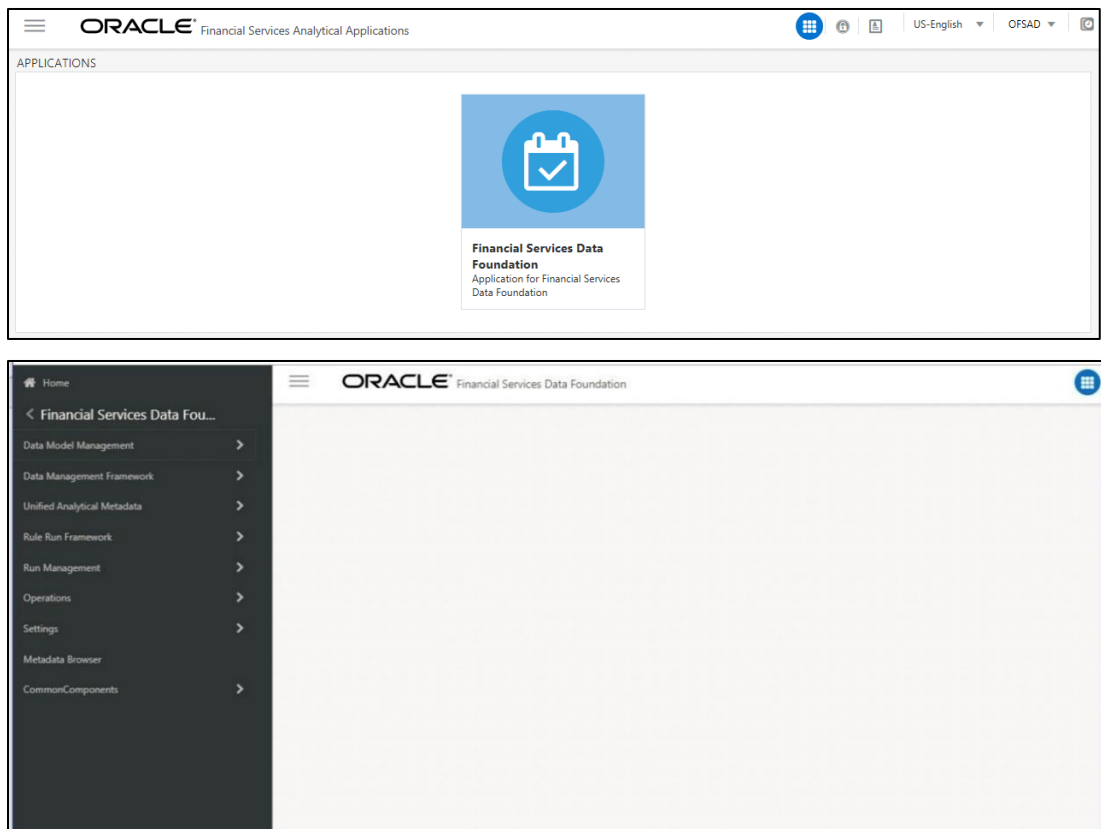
ORACLE® Financial Services Analytical Applications

US-English

OFSAD

APPLICATIONS

Financial Services Data Foundation
Application for Financial Services Data Foundation

Home

< Financial Services Data Fou...

Data Model Management

Data Management Framework

Unified Analytical Metadata

Rule Run Framework

Run Management

Operations

Settings

Metadata Browser

CommonComponents

ORACLE® Financial Services Data Foundation